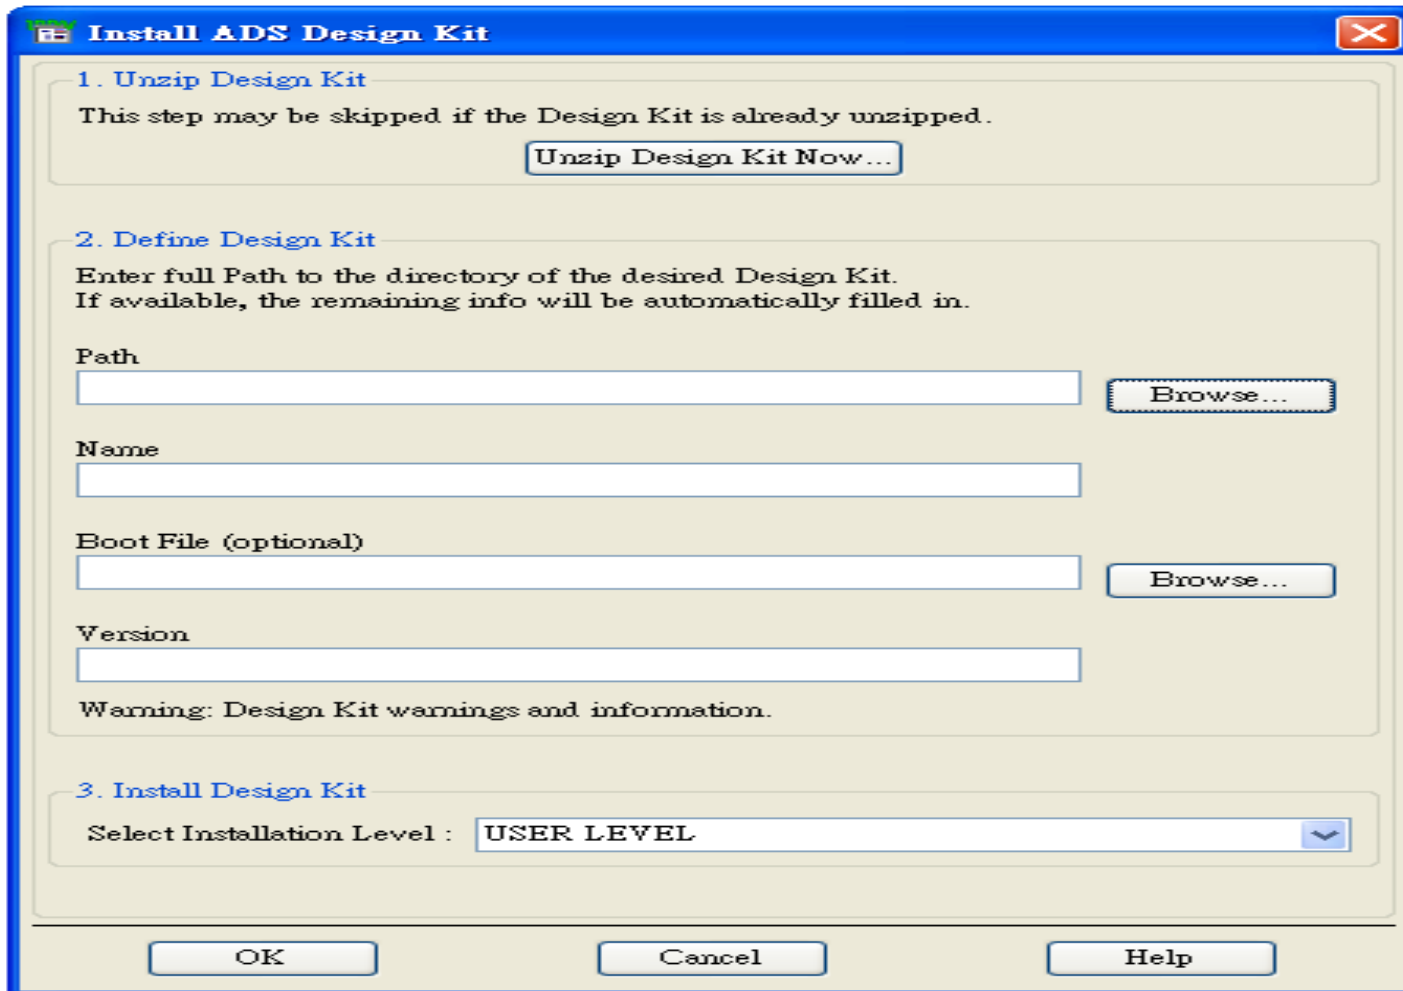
Install ADS Design Kit

1. Unzip Design Kit

This step may be skipped if the Design Kit is already unzipped.

Unzip Design Kit Now...

2. Define Design Kit

Enter full Path to the directory of the desired Design Kit.
If available, the remaining info will be automatically filled in.

Path

Browse...

Name

Boot File (optional)

Browse...

Version

Warning: Design Kit warnings and information.

3. Install Design Kit

Select Installation Level : USER LEVEL

OK

Cancel

Help